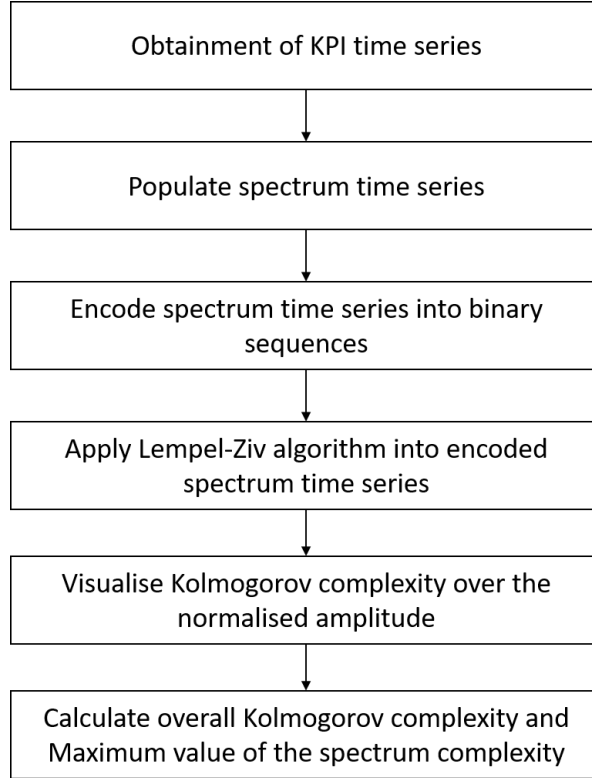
Obtainment of KPI time series

Populate spectrum time series

Encode spectrum time series into binary sequences

Apply Lempel-Ziv algorithm into encoded spectrum time series

Visualise Kolmogorov complexity over the normalised amplitude

Calculate overall Kolmogorov complexity and Maximum value of the spectrum complexity